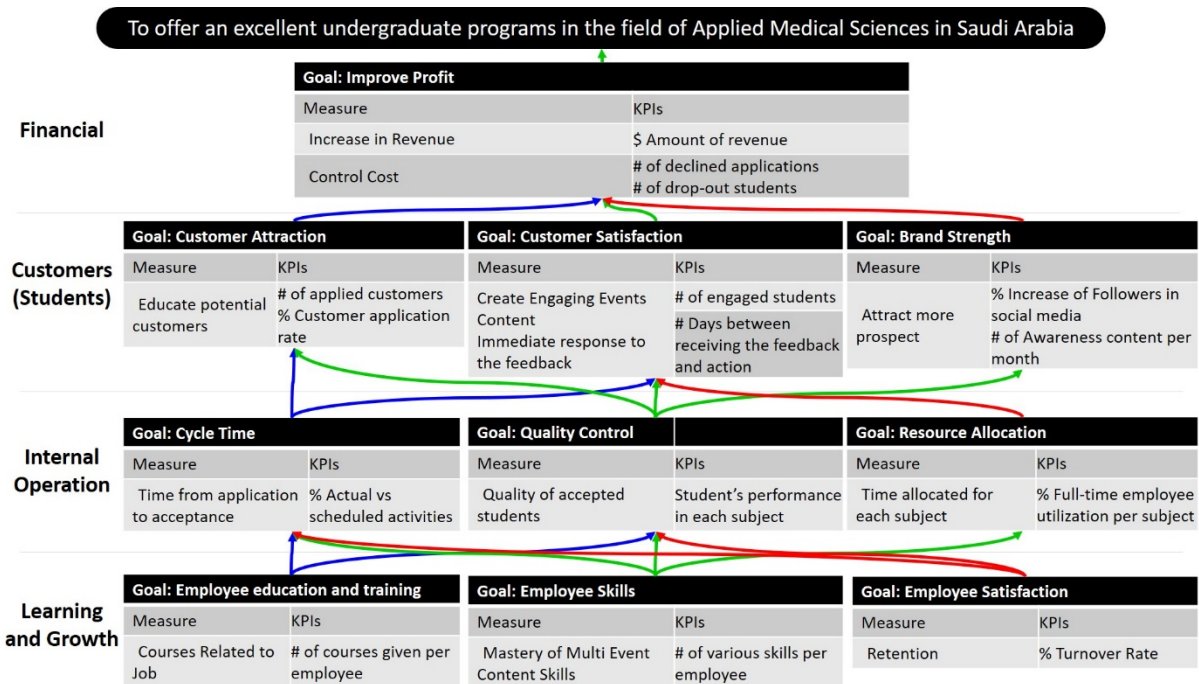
To offer an excellent undergraduate programs in the field of Applied Medical Sciences in Saudi Arabia

Financial

Goal: Improve Profit

| Measure | KPIs |
|---|---|
| Increase in Revenue | $ Amount of revenue |
| Control Cost | # of declined applications<br># of drop-out students |

Customers (Students)

Goal: Customer Attraction

| Measure | KPIs |
|---|---|
| Educate potential customers | # of applied customers<br>% Customer application rate |

Goal: Customer Satisfaction

| Measure | KPIs |
|---|---|
| Create Engaging Events Content<br>Immediate response to the feedback | # of engaged students<br># Days between receiving the feedback and action |

Goal: Brand Strength

| Measure | KPIs |
|---|---|
| Attract more prospect | % Increase of Followers in social media<br># of Awareness content per month |

Internal Operation

Goal: Cycle Time

| Measure | KPIs |
|---|---|
| Time from application to acceptance | % Actual vs scheduled activities |

Goal: Quality Control

| Measure | KPIs |
|---|---|
| Quality of accepted students | Student's performance in each subject |

Goal: Resource Allocation

| Measure | KPIs |
|---|---|
| Time allocated for each subject | % Full-time employee utilization per subject |

Learning and Growth

Goal: Employee education and training

| Measure | KPIs |
|---|---|
| Courses Related to Job | # of courses given per employee |

Goal: Employee Skills

| Measure | KPIs |
|---|---|
| Mastery of Multi Event Content Skills | # of various skills per employee |

Goal: Employee Satisfaction

| Measure | KPIs |
|---|---|
| Retention | % Turnover Rate |